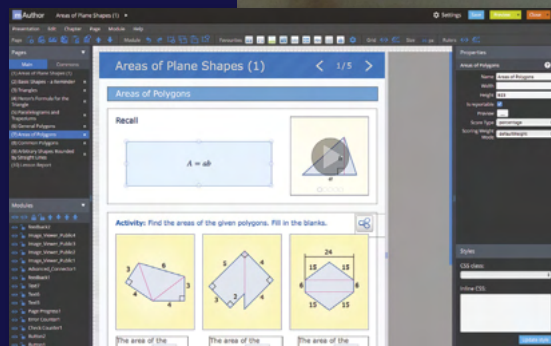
mAuthor Areas of Plane Shapes (1)

Settings Save Preview Close

Presentation Edit Chapter Page Modules Help

Pages

Main Commons

(1) Areas of Plane Shapes (1)
(2) Basic Shapes - a Reminder
(3) Triangles
(4) Heron's Formula for the Triangle
(5) Parallelograms and Trapezoids
(6) General Polygons
(7) Areas of Polygons
(8) Common Polygons
(9) Arbitrary Shapes Bounded by Straight Lines
(10) Lesson Report

Modules

Feedback1
Image_Viewer_Public3
Image_Viewer_Public4
Image_Viewer_Public5
Advanced_Connector1
Feedback1
Text7
Text5
Text3
Page Progress1
Error Counter1
Check Counter1
Button2

Areas of Plane Shapes (1)

1 / 5

Areas of Polygons

Recall

$A = ab$

Activity: Find the areas of the given polygons. Fill in the blanks.

3
6
3
4
4

24
6
15
15
6
15
15

The area of the
The area of the
The area of the

Properties

Areas of Polygons

Name Areas of Polygons
Width
Height
Is reportable
Preview
Score Type percentage
Scoring Weight Mode defaultWeight

Styles

CSS class:

Inline CSS: